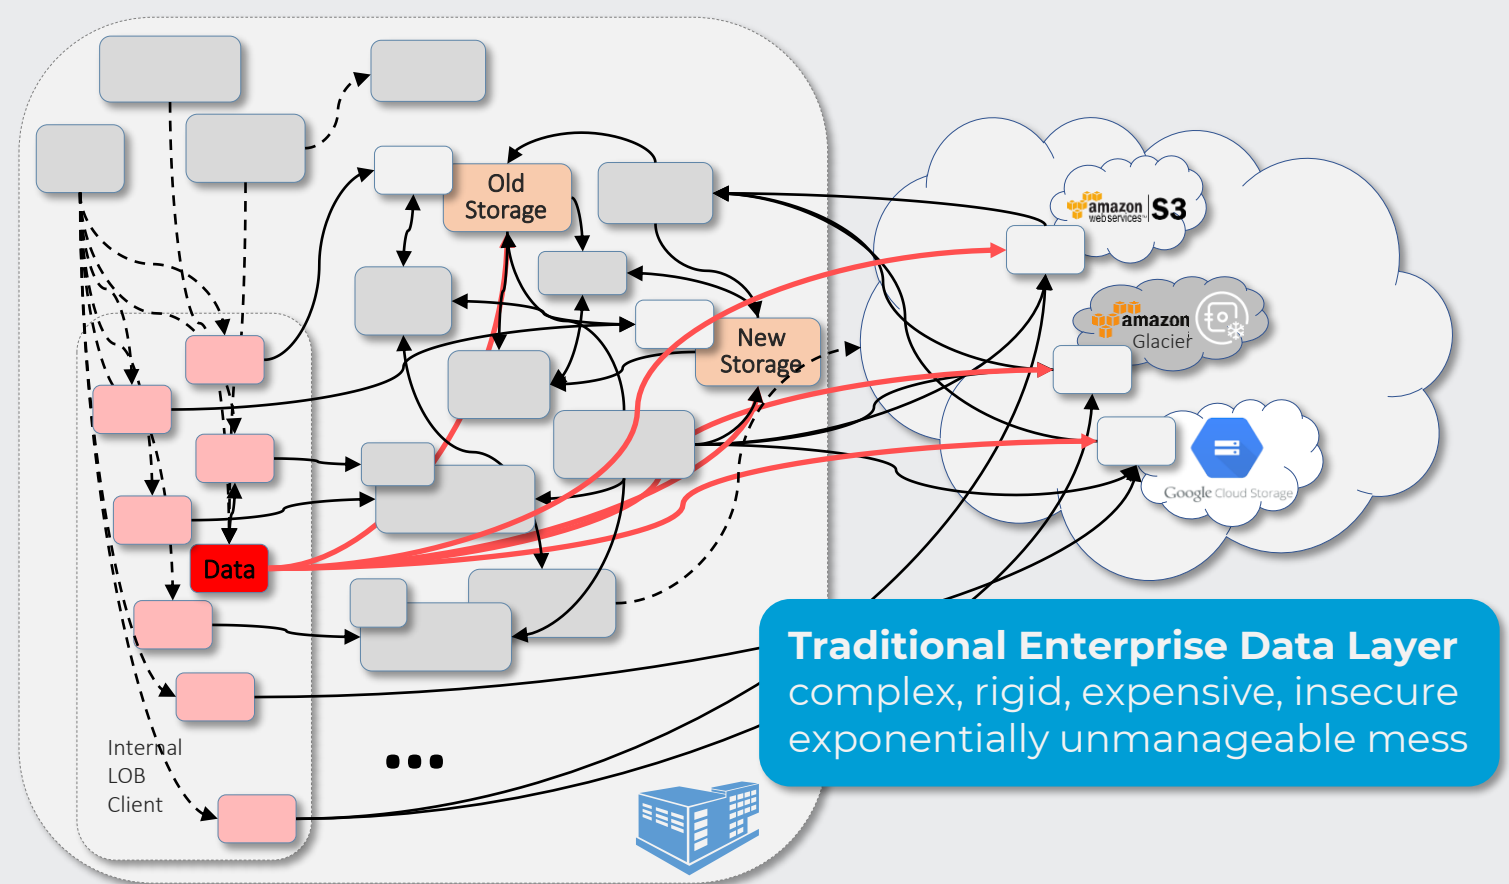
Old Storage

New Storage

Data

Internal LOB Client

...

amazon webservices S3

amazon Glacier

Google Cloud Storage

Traditional Enterprise Data Layer
complex, rigid, expensive, insecure
exponentially unmanageable mess